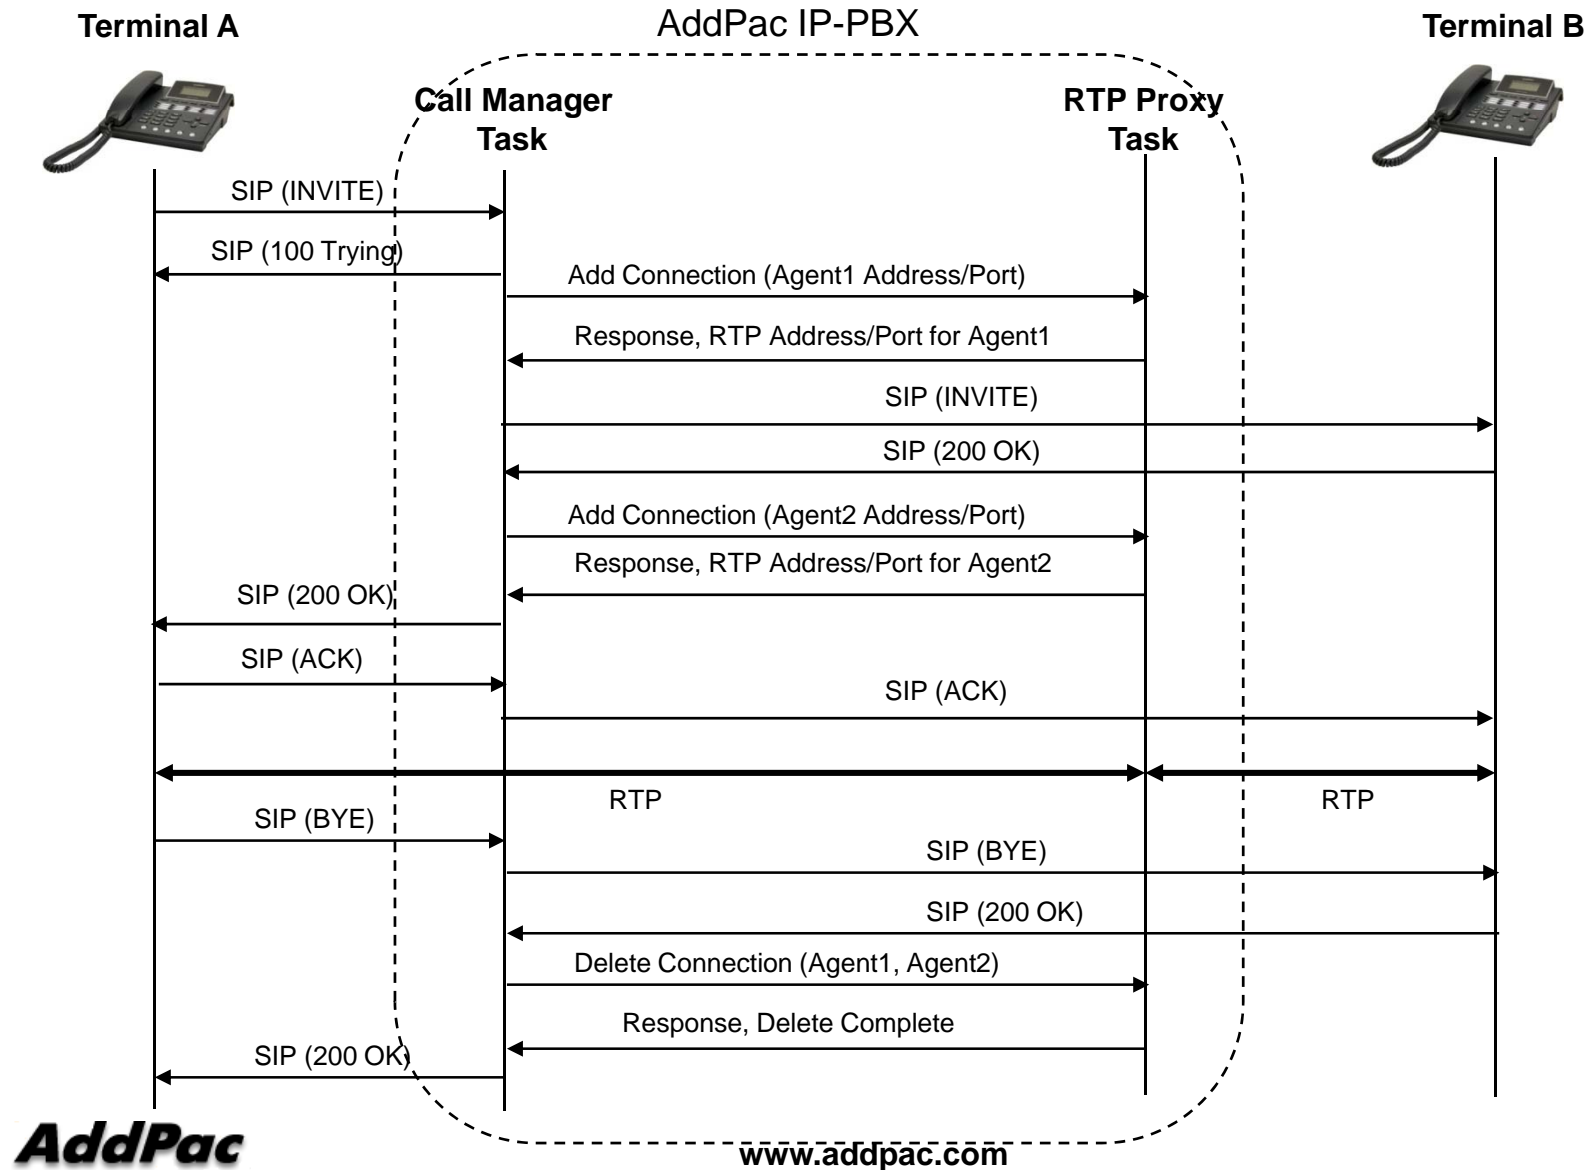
Terminal A

AddPac IP-PBX

Terminal B

Call Manager Task

RTP Proxy Task

SIP (INVITE)

SIP (100 Trying)

Add Connection (Agent1 Address/Port)

Response, RTP Address/Port for Agent1

SIP (INVITE)

SIP (200 OK)

Add Connection (Agent2 Address/Port)

Response, RTP Address/Port for Agent2

SIP (200 OK)

SIP (ACK)

SIP (ACK)

RTP

RTP

SIP (BYE)

SIP (BYE)

SIP (200 OK)

Delete Connection (Agent1, Agent2)

Response, Delete Complete

SIP (200 OK)

AddPac

www.addpac.com